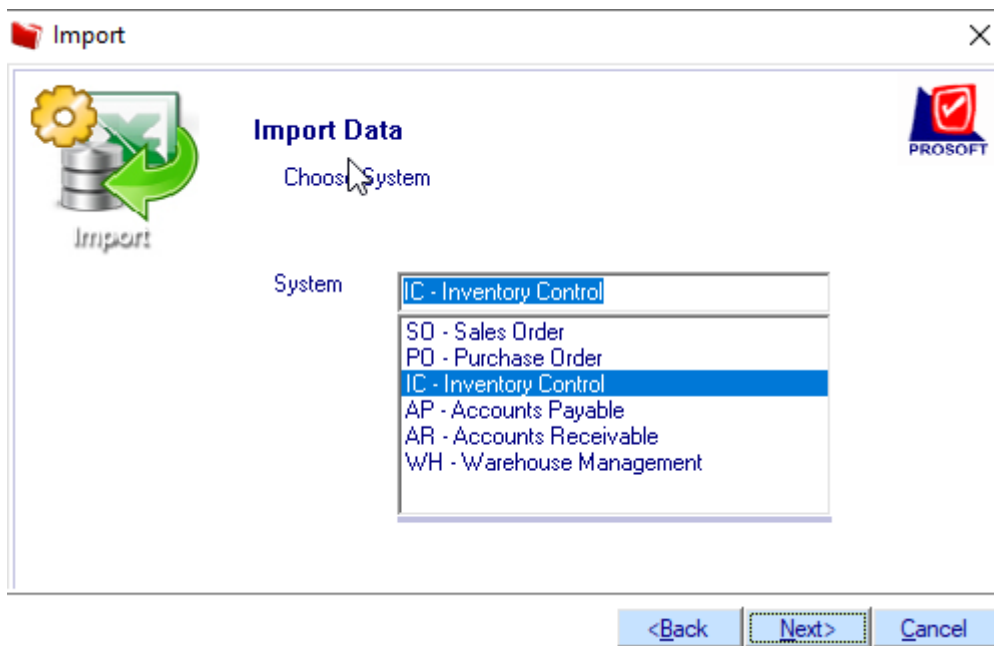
Import

Import

Import Data

Choos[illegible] System

PROSOFT

System

IC - Inventory Control

SO - Sales Order
PO - Purchase Order
IC - Inventory Control
AP - Accounts Payable
AR - Accounts Receivable
WH - Warehouse Management

<Back Next> Cancel